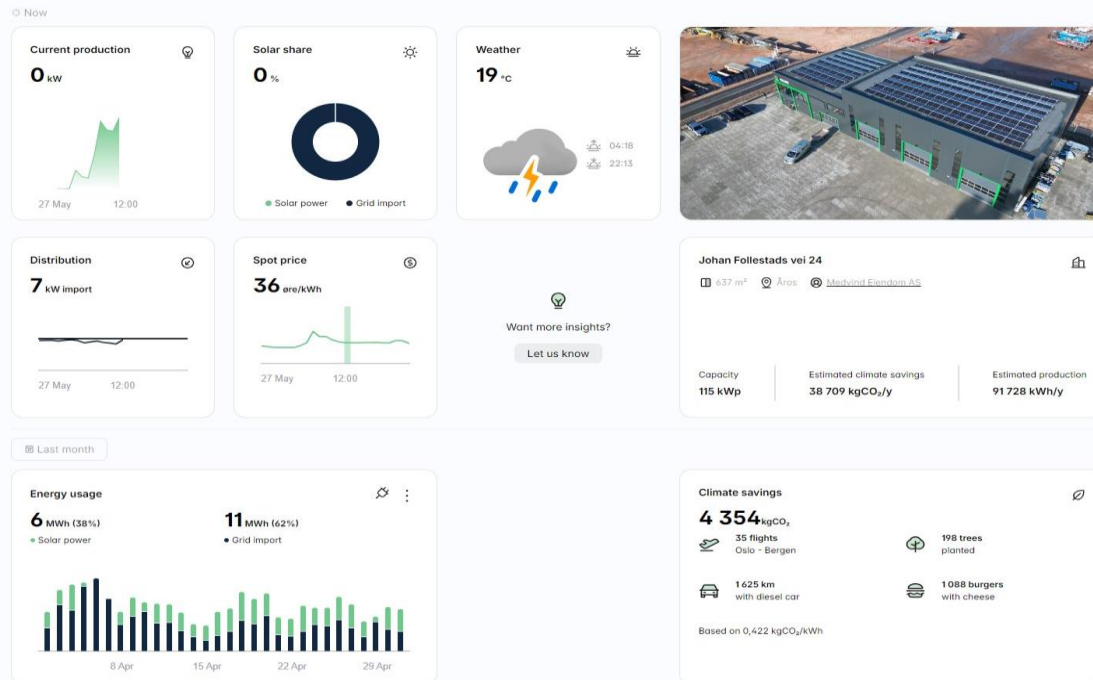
Now

Current production
0 kW
27 May 12:00

Solar share
0 %
Solar power Grid import

Weather
19 °C
04:18
22:13

Distribution
7 kW import
27 May 12:00

Spot price
36 øre/kWh
27 May 12:00

Want more insights?
Let us know

Johan Follestads vei 24
637 m² Åros Medvind Eiendom AS

Capacity
115 kWp

Estimated climate savings
38 709 kgCO₂/y

Estimated production
91 728 kWh/y

Last month

Energy usage
6 MWh (38%)
Solar power
11 MWh (62%)
Grid import
8 Apr 15 Apr 22 Apr 29 Apr

Climate savings
4 354 kgCO₂
35 flights
Oslo - Bergen
198 trees
planted
1 625 km
with diesel car
1 088 burgers
with cheese
Based on 0,422 kgCO₂/kWh